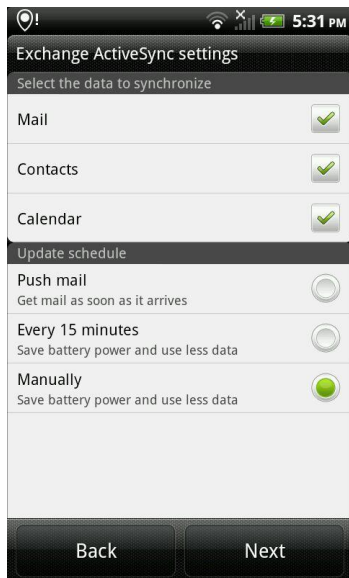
5:31 PM

Exchange ActiveSync settings

Select the data to synchronize

Mail

Contacts

Calendar

Update schedule

Push mail
Get mail as soon as it arrives

Every 15 minutes
Save battery power and use less data

Manually
Save battery power and use less data

Back

Next